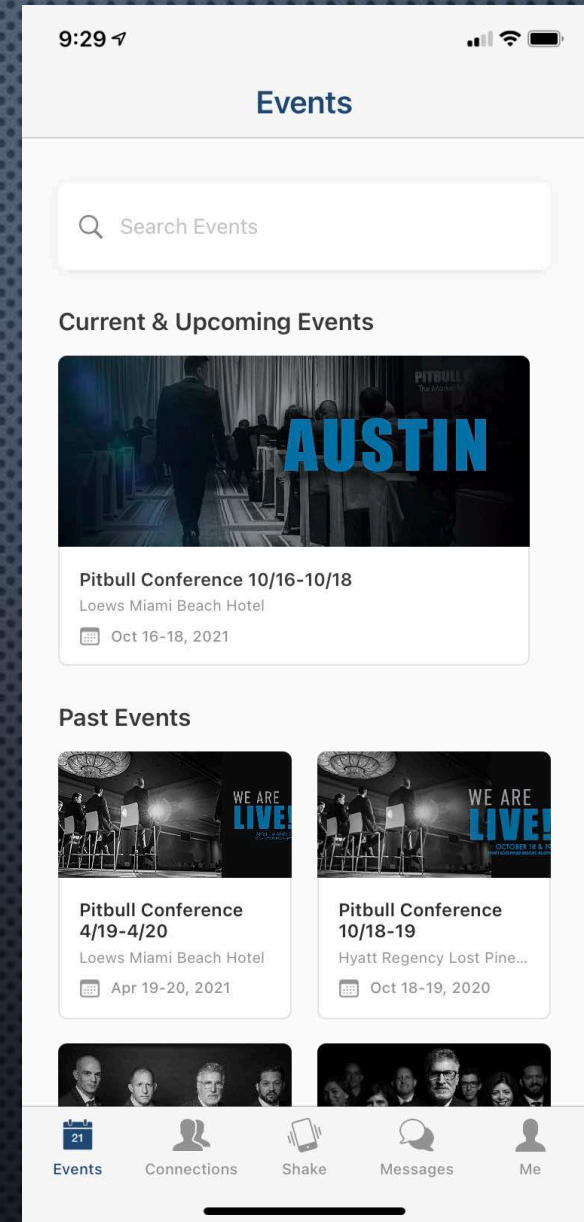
9:29

Events

Search Events

Current & Upcoming Events

PITBULL
AUSTIN

Pitbull Conference 10/16-10/18
Loews Miami Beach Hotel
Oct 16-18, 2021

Past Events

WE ARE LIVE!

Pitbull Conference 4/19-4/20
Loews Miami Beach Hotel
Apr 19-20, 2021

WE ARE LIVE!
OCTOBER 18 & 19

Pitbull Conference 10/18-19
Hyatt Regency Lost Pine...
Oct 18-19, 2020

21
Events
Connections
Shake
Messages
Me